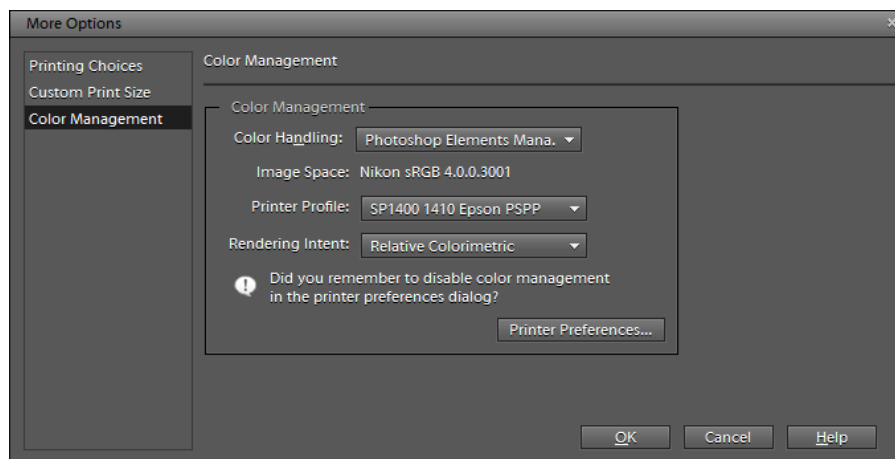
More Options

Printing Choices
Custom Print Size
Color Management

Color Management

Color Management

Color Handling: Photoshop Elements Mana.

Image Space: Nikon sRGB 4.0.0.3001

Printer Profile: SP1400 1410 Epson PSPP

Rendering Intent: Relative Colorimetric

Did you remember to disable color management in the printer preferences dialog?

Printer Preferences...

OK Cancel Help